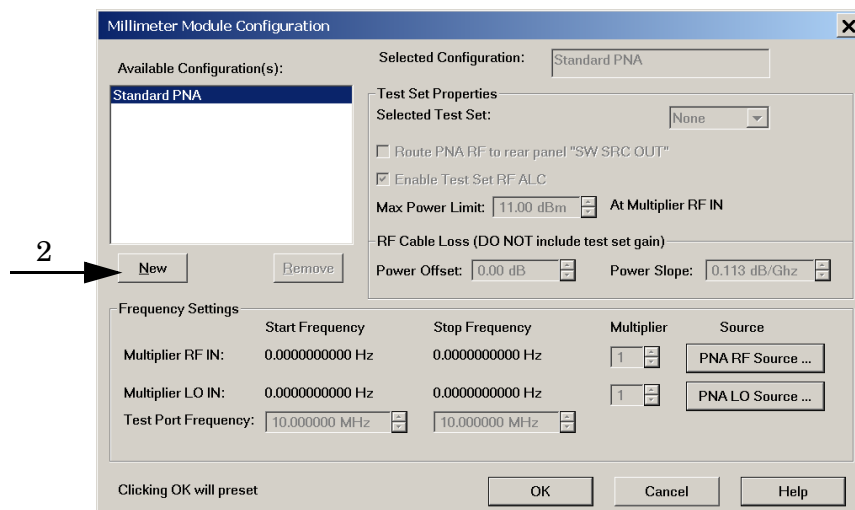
Millimeter Module Configuration

X

Available Configuration(s):

Standard PNA

Selected Configuration: Standard PNA

Test Set Properties

Selected Test Set: None

Route PNA RF to rear panel "SW SRC OUT"

Enable Test Set RF ALC

Max Power Limit: 11.00 dBm At Multiplier RF IN

RF Cable Loss (DO NOT include test set gain)

Power Offset: 0.00 dB Power Slope: 0.113 dB/Ghz

2

New

Remove

Frequency Settings

| | Start Frequency | Stop Frequency | Multiplier | Source |
|---|---|---|---|---|
| Multiplier RF IN: | 0.0000000000 Hz | 0.0000000000 Hz | 1 | PNA RF Source ... |
| Multiplier LO IN: | 0.0000000000 Hz | 0.0000000000 Hz | 1 | PNA LO Source ... |
| Test Port Frequency: | 10.000000 MHz | 10.000000 MHz | | |

Clicking OK will preset

OK

Cancel

Help